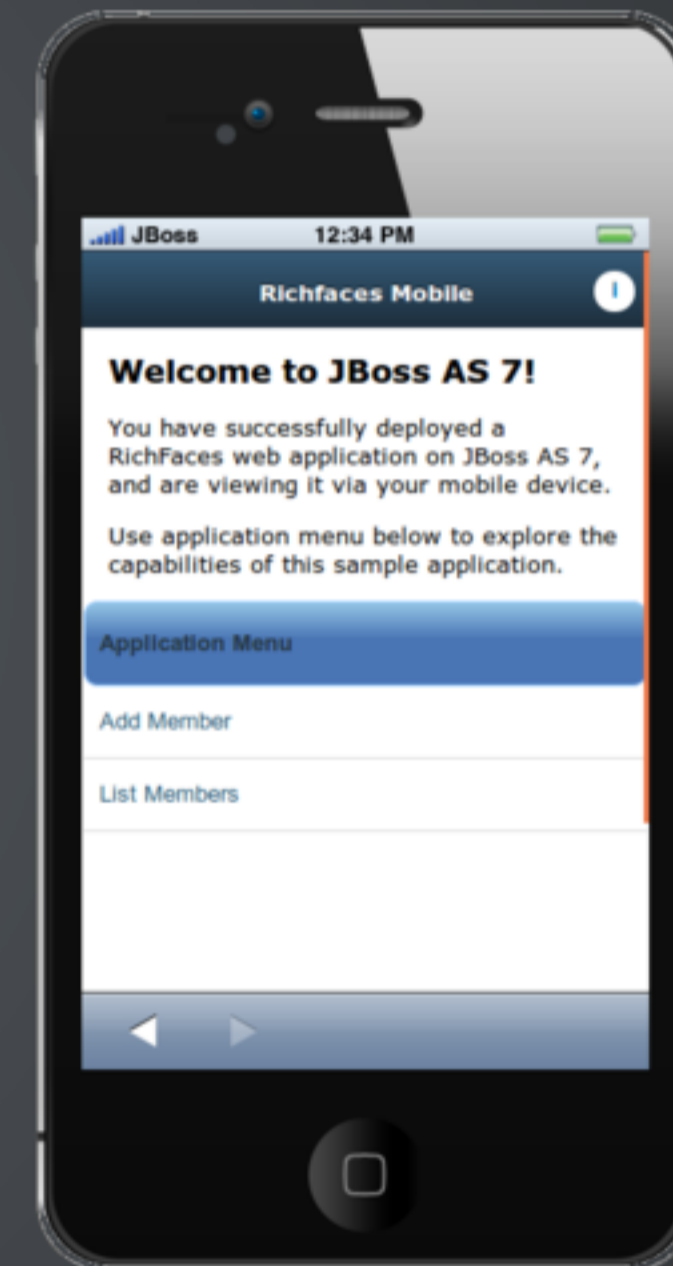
JBoss 12:34 PM

Richfaces Mobile

i

Welcome to JBoss AS 7!

You have successfully deployed a RichFaces web application on JBoss AS 7, and are viewing it via your mobile device.

Use application menu below to explore the capabilities of this sample application.

Application Menu

Add Member

List Members